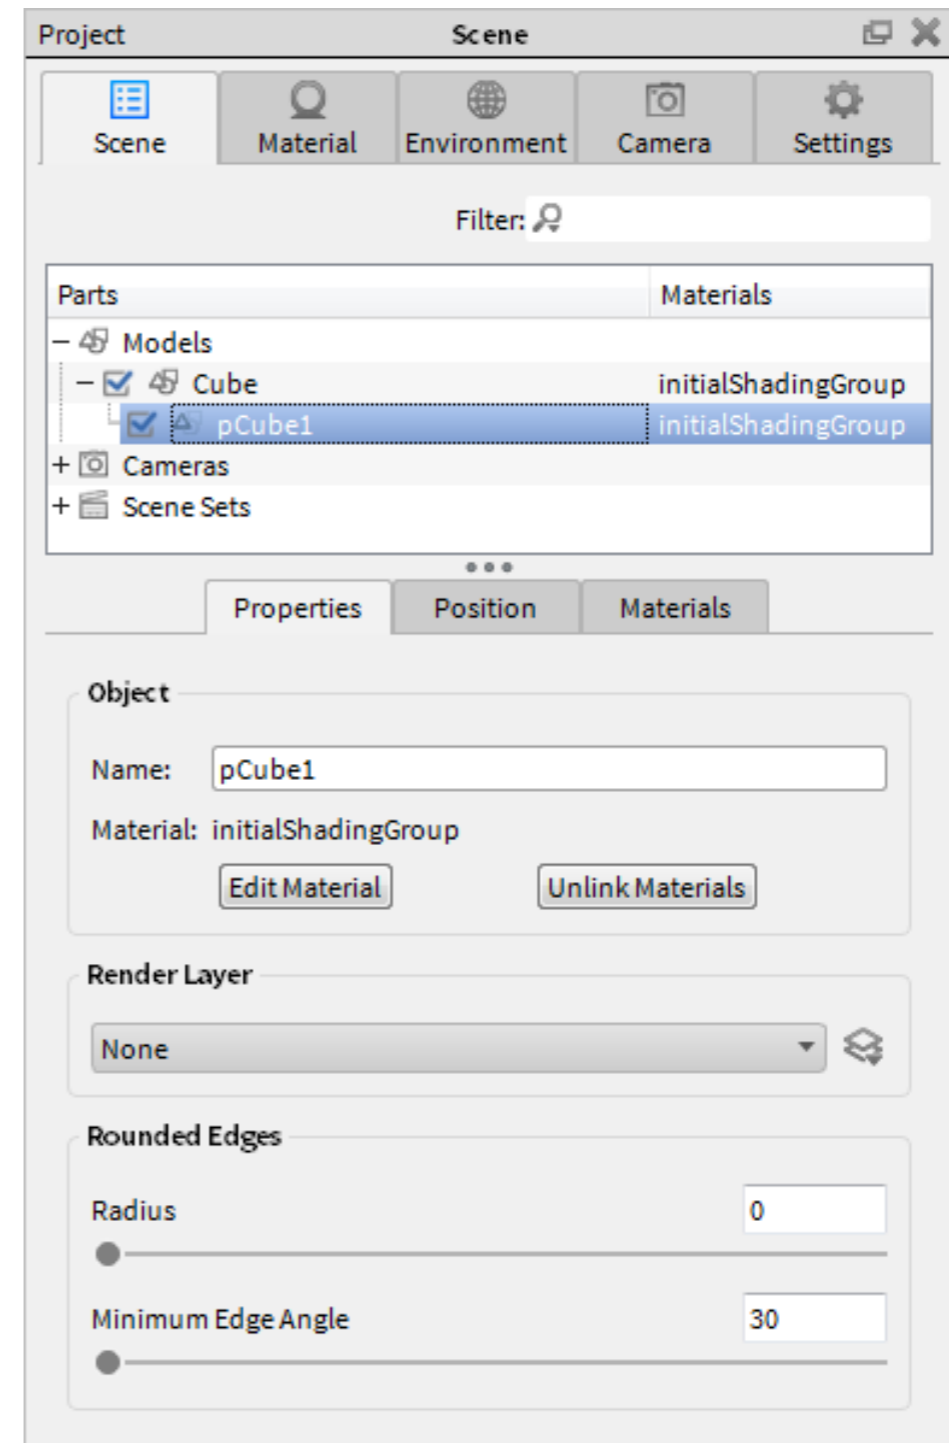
Project Scene

Scene Material Environment Camera Settings

Filter:

| Parts | Materials |
|---|---|
| − Models | |
| − Cube | initialShadingGroup |
| pCube1 | initialShadingGroup |
| + Cameras | |
| + Scene Sets | |

Properties Position Materials

Object

Name: pCube1

Material: initialShadingGroup

Edit Material Unlink Materials

Render Layer

None

Rounded Edges

Radius 0

Minimum Edge Angle 30